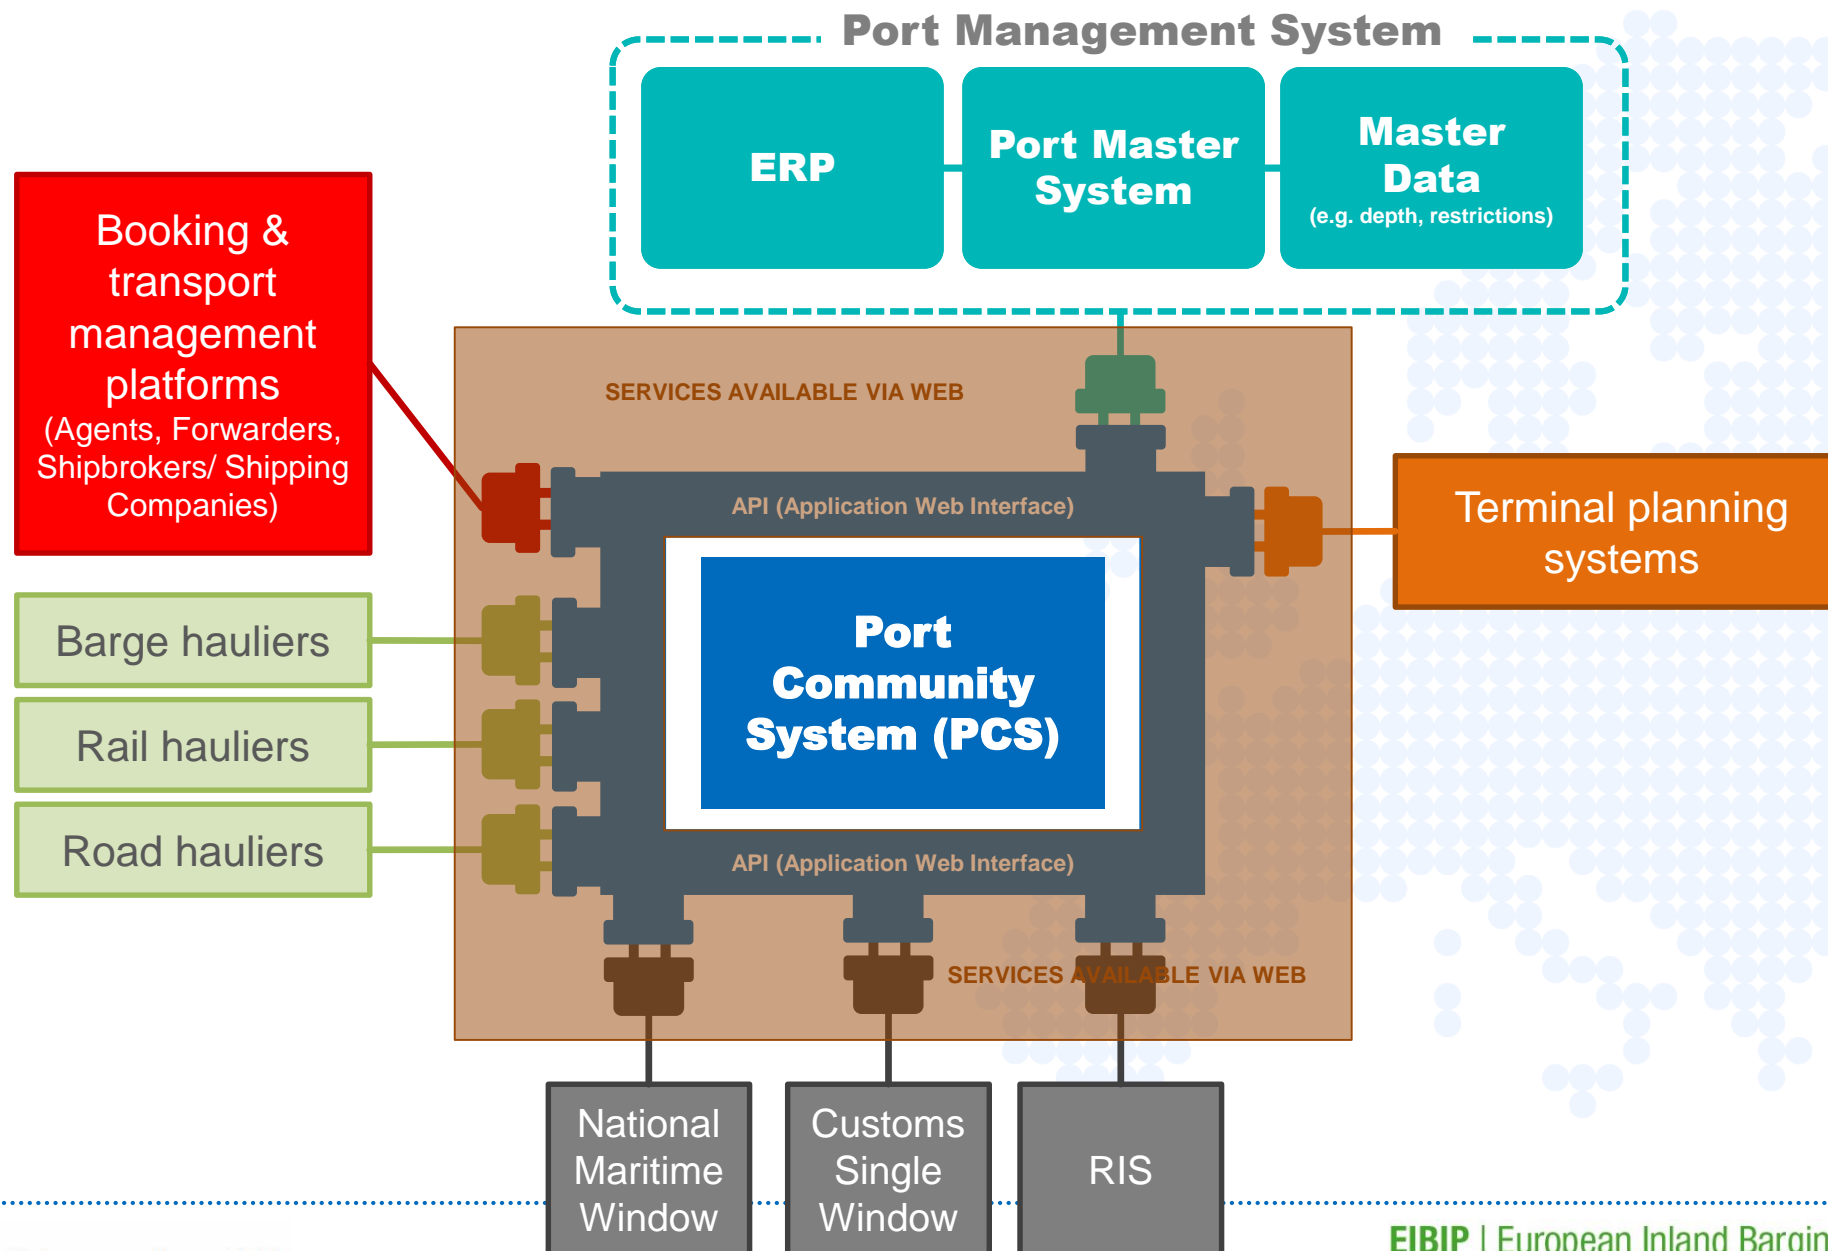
Port Management System

ERP

Port Master System

Master Data
(e.g. depth, restrictions)

Booking & transport management platforms
(Agents, Forwarders, Shipbrokers/ Shipping Companies)

SERVICES AVAILABLE VIA WEB

API (Application Web Interface)

Terminal planning systems

Port Community System (PCS)

Barge hauliers

Rail hauliers

Road hauliers

API (Application Web Interface)

SERVICES AVAILABLE VIA WEB

National Maritime Window

Customs Single Window

RIS

EIBIP | European Inland Bargin